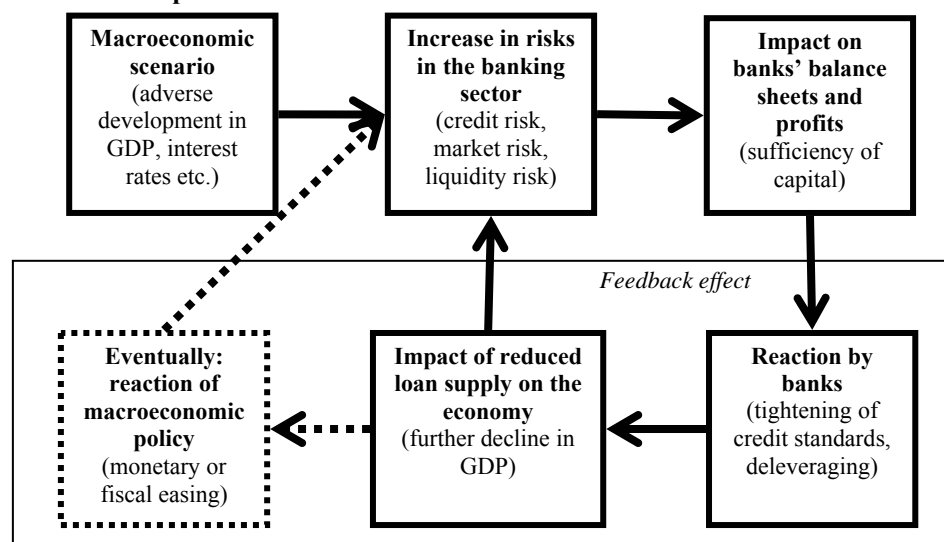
**Macroeconomic scenario**
(adverse development in GDP, interest rates etc.)

**Increase in risks in the banking sector**
(credit risk, market risk, liquidity risk)

**Impact on banks' balance sheets and profits**
(sufficiency of capital)

*Feedback effect*

**Eventually: reaction of macroeconomic policy**
(monetary or fiscal easing)

**Impact of reduced loan supply on the economy**
(further decline in GDP)

**Reaction by banks**
(tightening of credit standards, deleveraging)